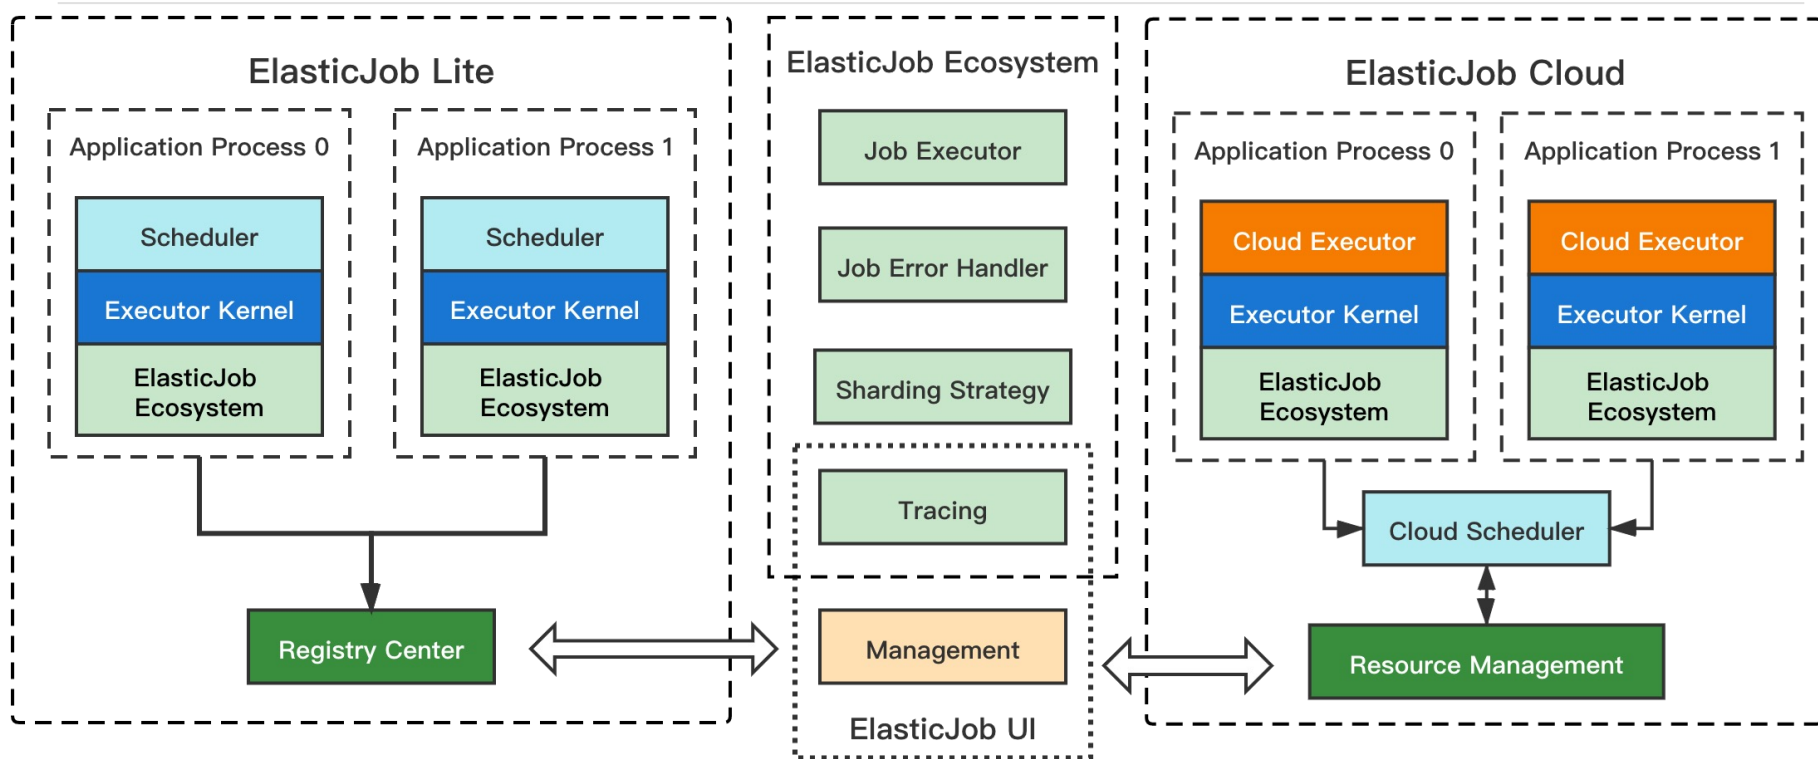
ElasticJob Lite

Application Process 0

Scheduler

Executor Kernel

ElasticJob Ecosystem

Application Process 1

Scheduler

Executor Kernel

ElasticJob Ecosystem

Registry Center

ElasticJob Ecosystem

Job Executor

Job Error Handler

Sharding Strategy

Tracing

Management

ElasticJob UI

ElasticJob Cloud

Application Process 0

Cloud Executor

Executor Kernel

ElasticJob Ecosystem

Application Process 1

Cloud Executor

Executor Kernel

ElasticJob Ecosystem

Cloud Scheduler

Resource Management